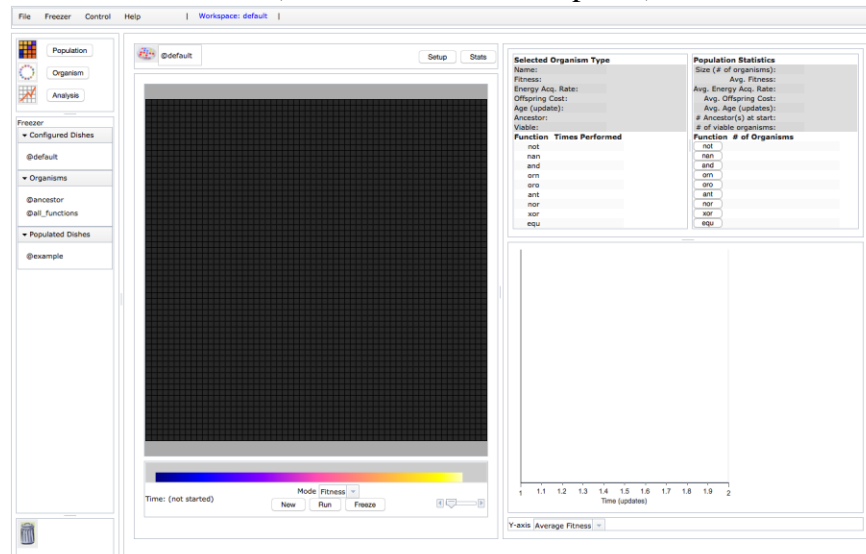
File Freezer Control Help | Workspace: default |

Population
Organism
Analysis

Freezer
▾ Configured Dishes
@default
▾ Organisms
@ancestor
@all_functions
▾ Populated Dishes
@example

@default
Setup Stats

Time: (not started)
Mode Fitness
New Run Freeze

Selected Organism Type
Name:
Fitness:
Energy Acq. Rate:
Offspring Cost:
Age (update):
Ancestor:
Viable:
Function Times Performed
not
nan
and
orn
oro
ant
nor
xor
equ

Population Statistics
Size (# of organisms):
Avg. Fitness:
Avg. Energy Acq. Rate:
Avg. Offspring Cost:
Avg. Age (updates):
# Ancestor(s) at start:
# of viable organisms:
Function # of Organisms
not
nan
and
orn
oro
ant
nor
xor
equ

1 1.1 1.2 1.3 1.4 1.5 1.6 1.7 1.8 1.9 2
Time (updates)

Y-axis Average Fitness